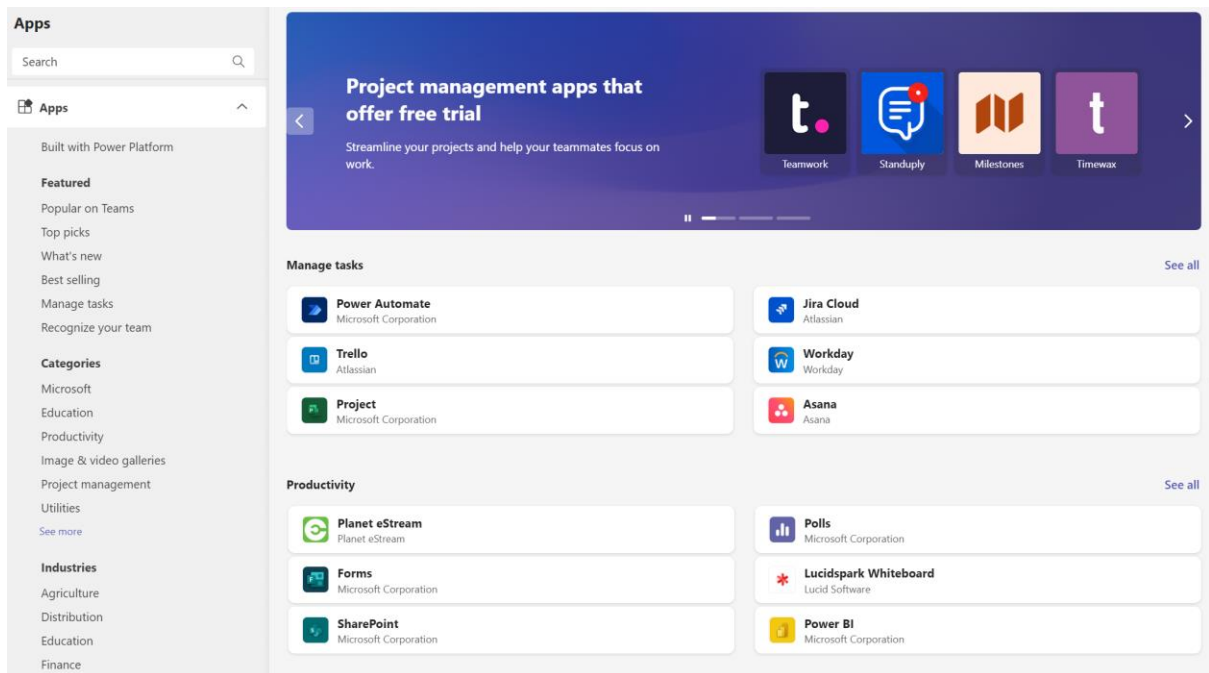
Apps

Search

Apps

Built with Power Platform

Featured

Popular on Teams

Top picks

What's new

Best selling

Manage tasks

Recognize your team

Categories

Microsoft

Education

Productivity

Image & video galleries

Project management

Utilities

See more

Industries

Agriculture

Distribution

Education

Finance

Project management apps that offer free trial

Streamline your projects and help your teammates focus on work.

Teamwork

Standuply

Milestones

Timewax

Manage tasks

See all

Power Automate
Microsoft Corporation

Jira Cloud
Atlassian

Trello
Atlassian

Workday
Workday

Project
Microsoft Corporation

Asana
Asana

Productivity

See all

Planet eStream
Planet eStream

Polls
Microsoft Corporation

Forms
Microsoft Corporation

Lucidspark Whiteboard
Lucid Software

SharePoint
Microsoft Corporation

Power BI
Microsoft Corporation